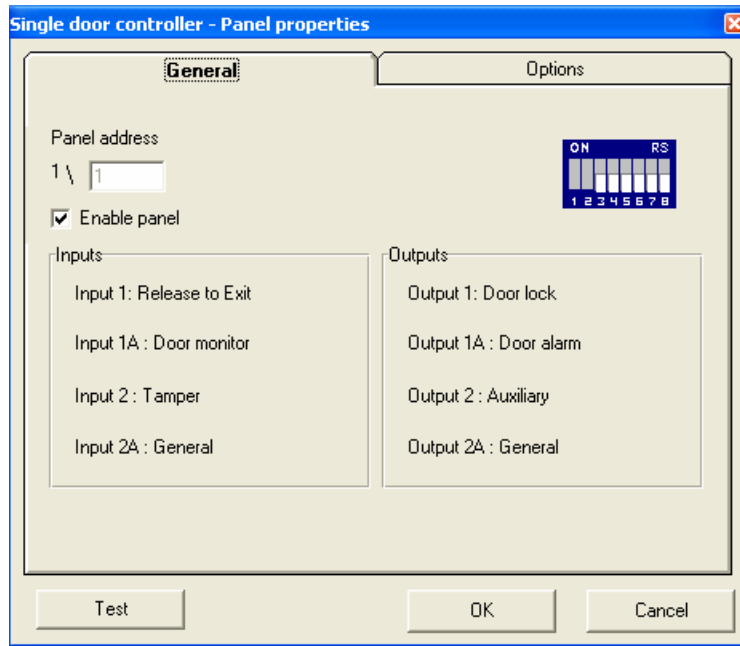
Single door controller - Panel properties

General

Options

Panel address

1 \ 1

ON RS

1 2 3 4 5 6 7 8

Enable panel

Inputs

Input 1: Release to Exit

Input 1A : Door monitor

Input 2 : Tamper

Input 2A : General

Outputs

Output 1: Door lock

Output 1A : Door alarm

Output 2 : Auxiliary

Output 2A : General

Test

OK

Cancel